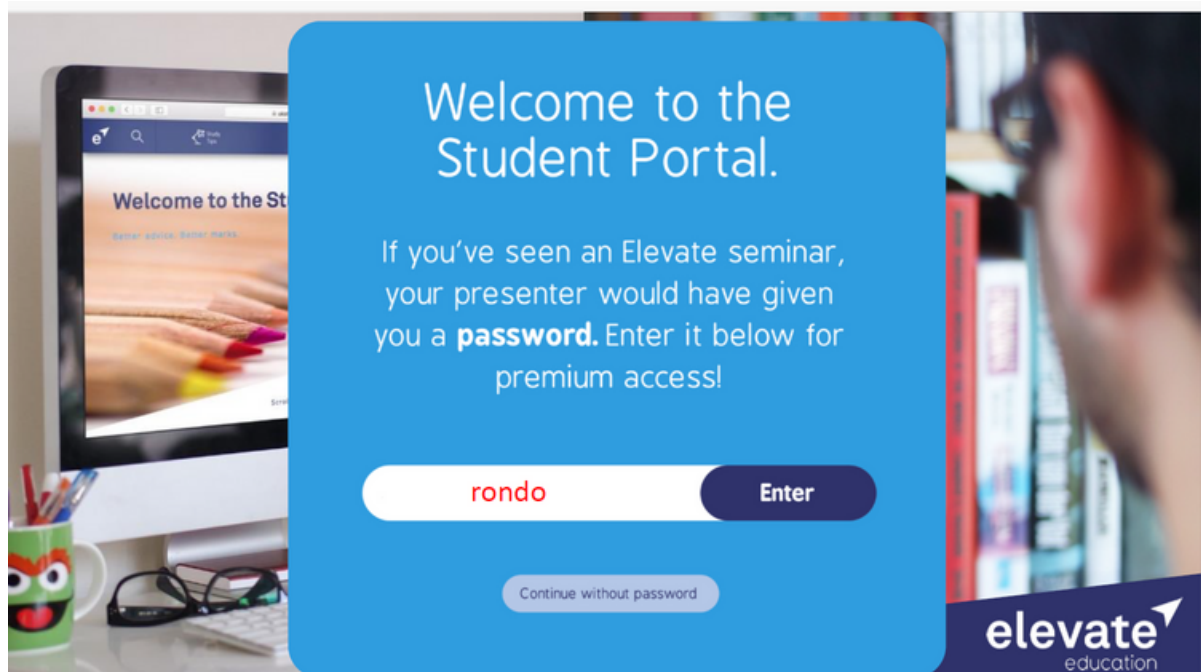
Welcome to the St

Better advice. Better marks.

Welcome to the Student Portal.

If you've seen an Elevate seminar, your presenter would have given you a **password.** Enter it below for premium access!

rondo

Enter

Continue without password

elevate
education